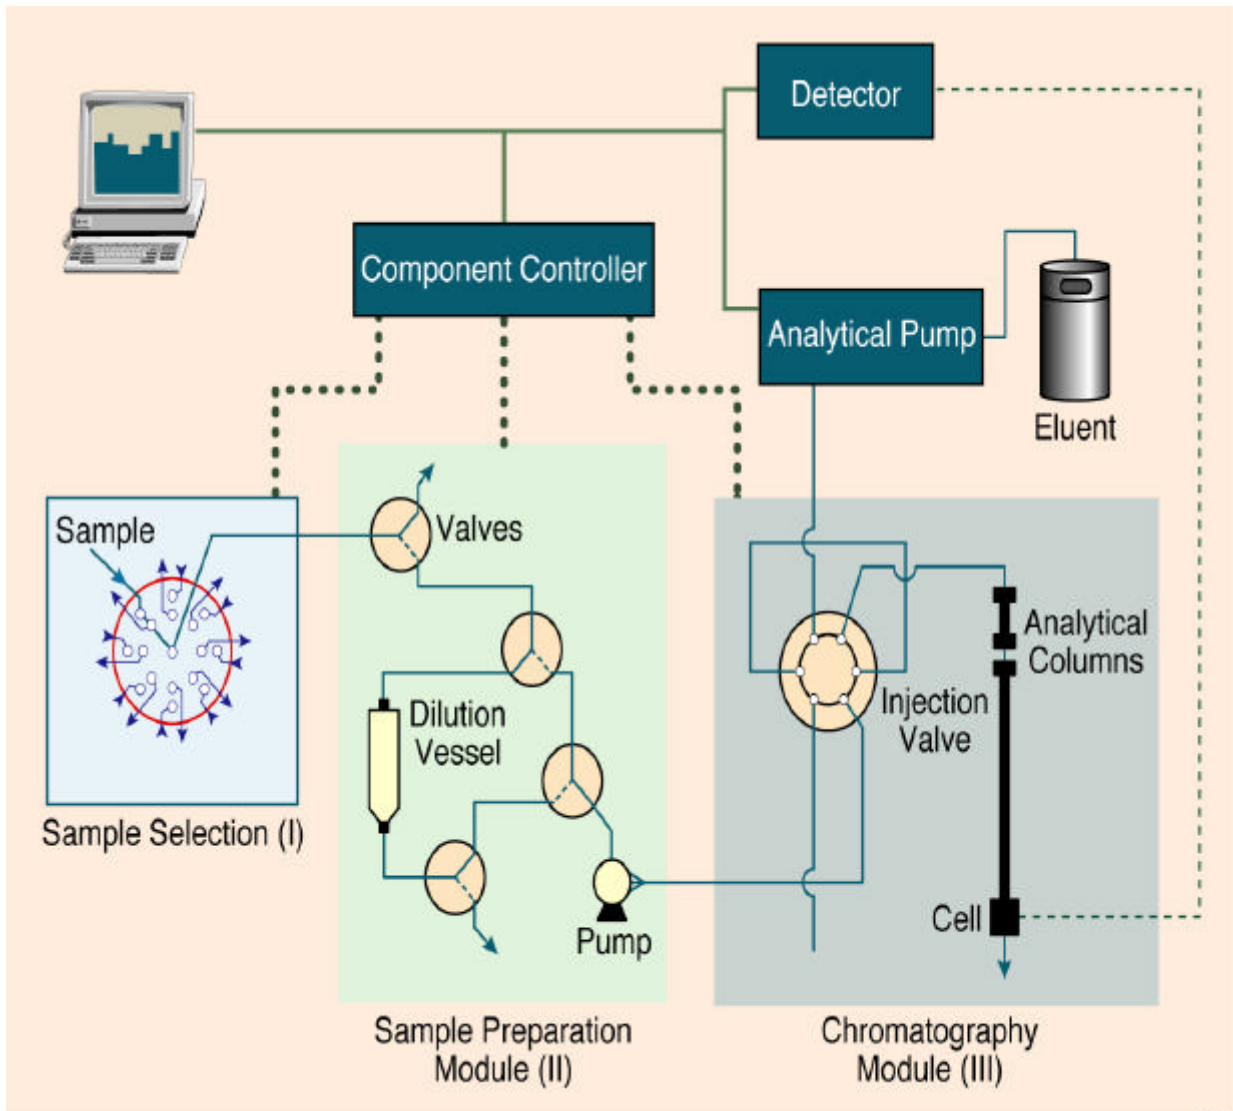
Detector

Component Controller

Analytical Pump

Eluent

Sample

Valves

Analytical Columns

Dilution Vessel

Injection Valve

Sample Selection (I)

Cell

Pump

Sample Preparation Module (II)

Chromatography Module (III)